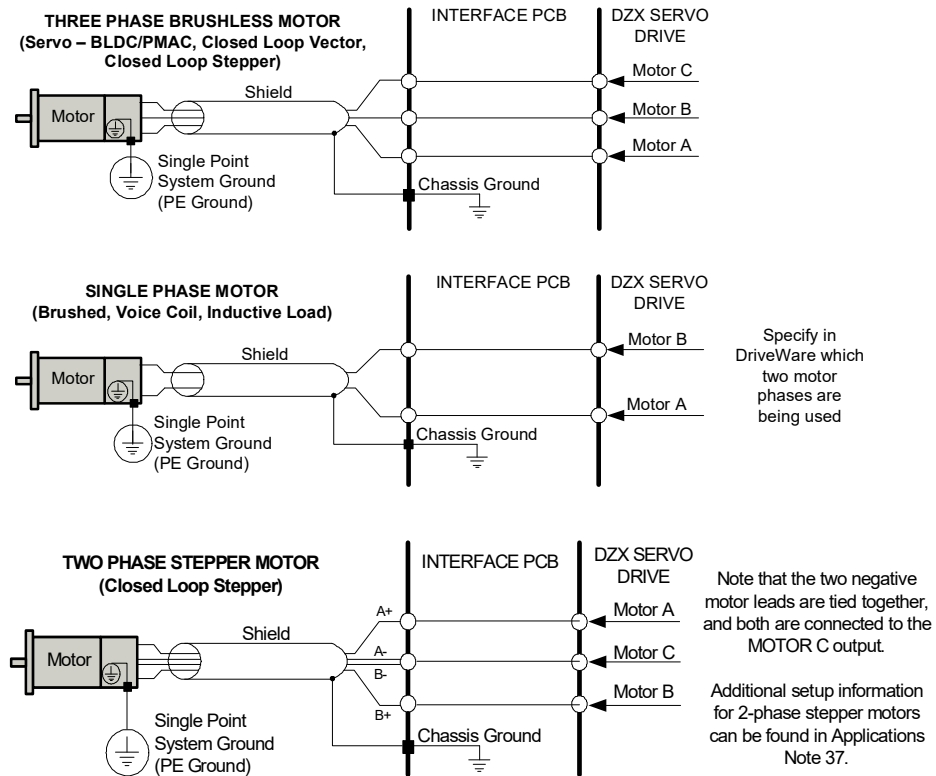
THREE PHASE BRUSHLESS MOTOR
(Servo – BLDC/PMAC, Closed Loop Vector, Closed Loop Stepper)

INTERFACE PCB

DZX SERVO DRIVE

Motor C

Shield

Motor B

Motor

Motor A

Single Point System Ground (PE Ground)

Chassis Ground

SINGLE PHASE MOTOR
(Brushed, Voice Coil, Inductive Load)

INTERFACE PCB

DZX SERVO DRIVE

Motor B

Specify in DriveWare which two motor phases are being used

Shield

Motor

Motor A

Single Point System Ground (PE Ground)

Chassis Ground

TWO PHASE STEPPER MOTOR
(Closed Loop Stepper)

INTERFACE PCB

DZX SERVO DRIVE

Note that the two negative motor leads are tied together, and both are connected to the MOTOR C output.

A+

Motor A

Shield

A-

Motor C

Motor

B-

Motor B

B+

Additional setup information for 2-phase stepper motors can be found in Applications Note 37.

Single Point System Ground (PE Ground)

Chassis Ground